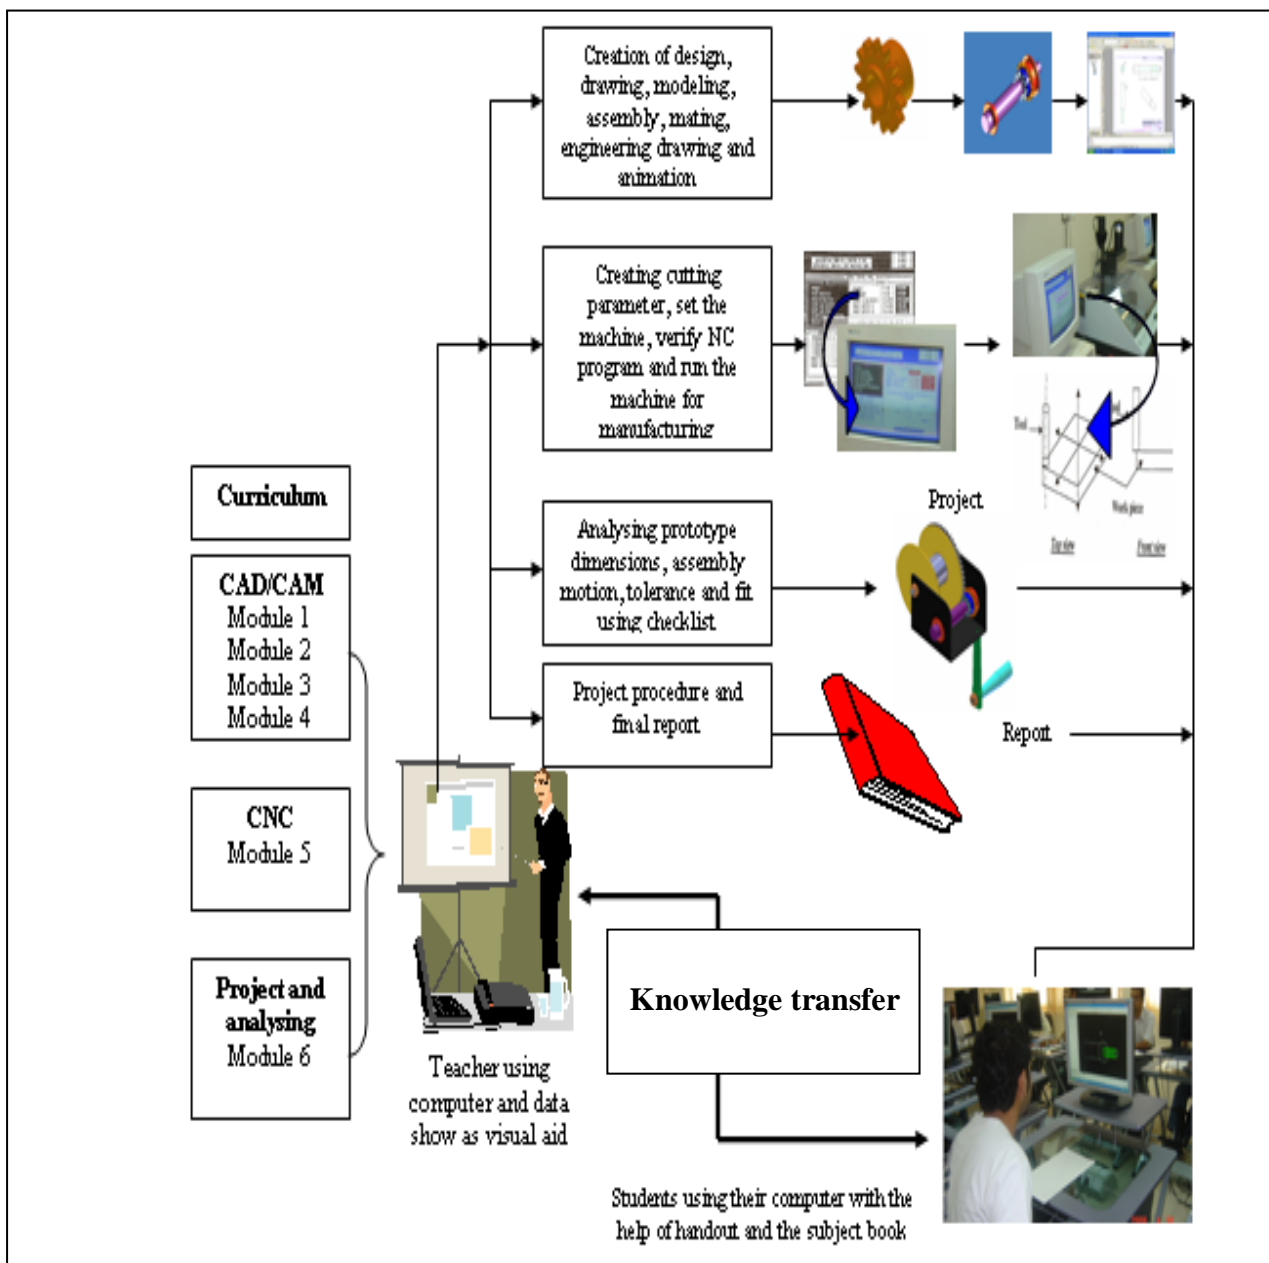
Creation of design, drawing, modeling, assembly, mating, engineering drawing and animation

Creating cutting parameter, set the machine, verify NC program and run the machine for manufacturing

Curriculum

CAD/CAM
Module 1
Module 2
Module 3
Module 4

Analysing prototype dimensions, assembly motion, tolerance and fit using checklist

Project

Project procedure and final report

Report

CNC
Module 5

Project and analysing
Module 6

Teacher using computer and data show as visual aid

Knowledge transfer

Students using their computer with the help of handout and the subject book